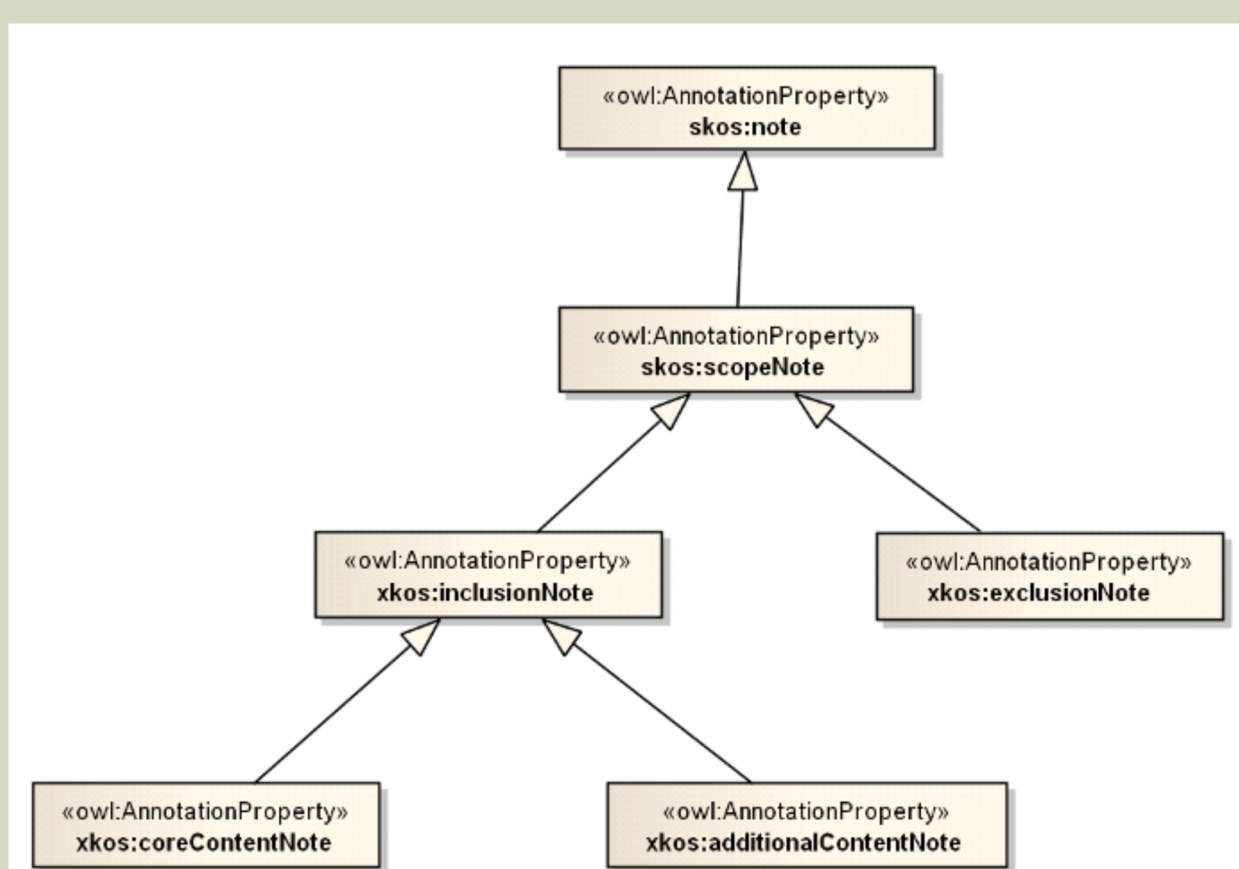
«owl:AnnotationProperty»
skos:note

«owl:AnnotationProperty»
skos:scopeNote

«owl:AnnotationProperty»
xkos:inclusionNote

«owl:AnnotationProperty»
xkos:exclusionNote

«owl:AnnotationProperty»
xkos:coreContentNote

«owl:AnnotationProperty»
xkos:additionalContentNote